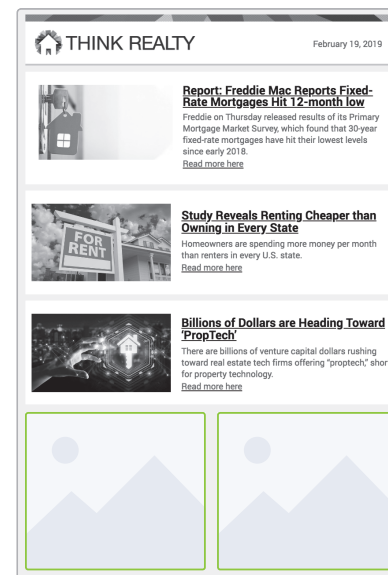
THINK REALTY

February 19, 2019

Report: Freddie Mac Reports Fixed-Rate Mortgages Hit 12-month low

Freddie on Thursday released results of its Primary Mortgage Market Survey, which found that 30-year fixed-rate mortgages have hit their lowest levels since early 2018.
Read more here

FOR RENT

Study Reveals Renting Cheaper than Owning in Every State

Homeowners are spending more money per month than renters in every U.S. state.
Read more here

Billions of Dollars are Heading Toward 'PropTech'

There are billions of venture capital dollars rushing toward real estate tech firms offering "proptech," shor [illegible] for property technology.
Read more here